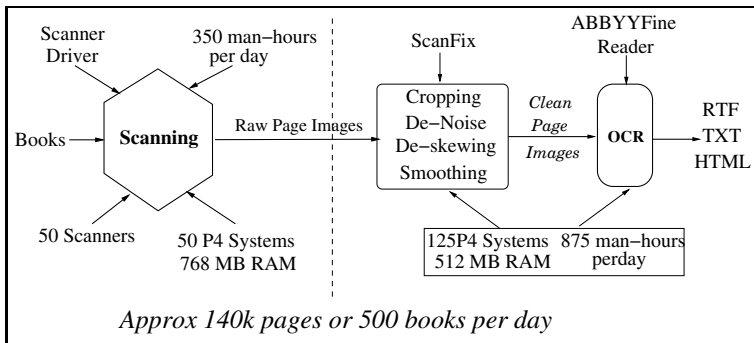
Scanner Driver

350 man−hours per day

Books

Scanning

50 Scanners

50 P4 Systems
768 MB RAM

Raw Page Images

ScanFix

Cropping
De−Noise
De−skewing
Smoothing

Clean Page Images

ABBYYFine Reader

OCR

RTF
TXT
HTML

125P4 Systems
512 MB RAM

875 man−hours perday

Approx 140k pages or 500 books per day